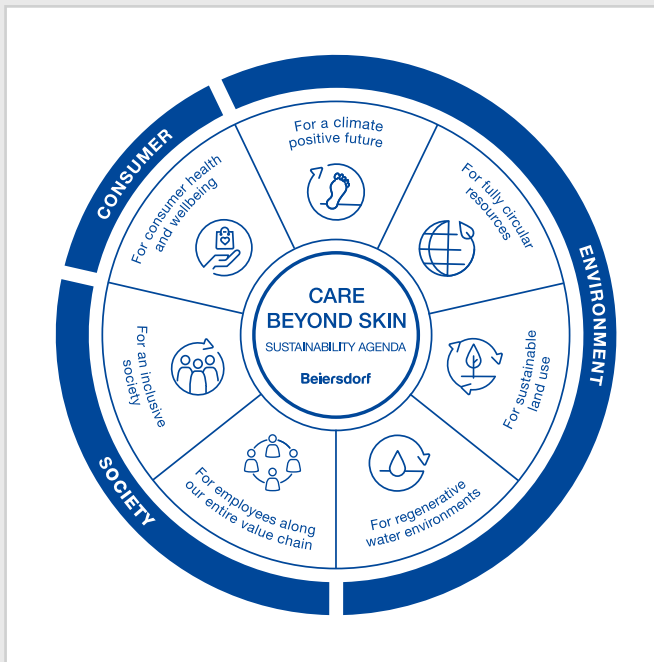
CONSUMER

ENVIRONMENT

SOCIETY

For a climate positive future

For fully circular resources

For sustainable land use

For regenerative water environments

For employees along our entire value chain

For an inclusive society

For consumer health and wellbeing

CARE BEYOND SKIN
SUSTAINABILITY AGENDA
Beiersdorf